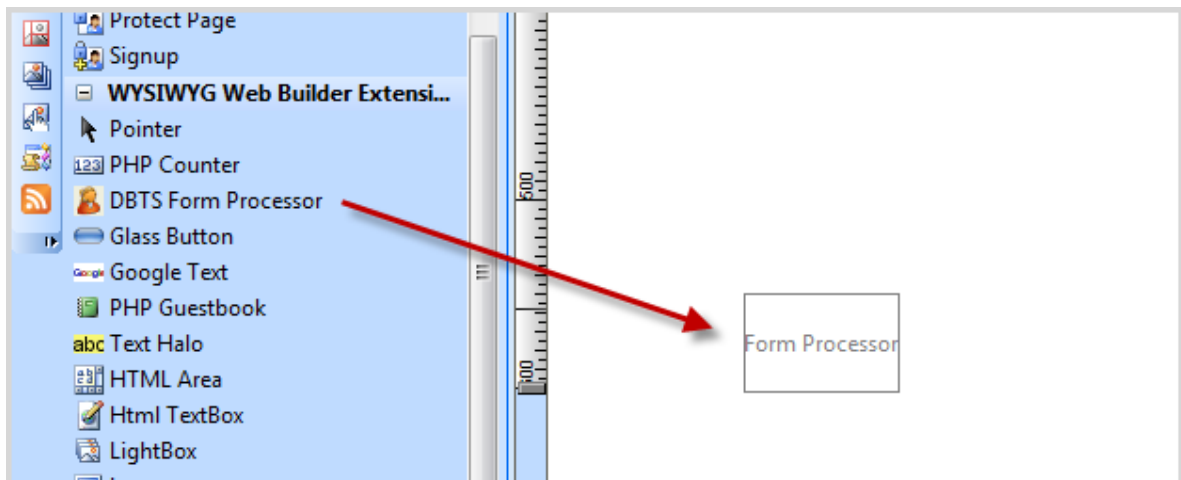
Protect Page
Signup
WYSIWYG Web Builder Extensi...
Pointer
123 PHP Counter
DBTS Form Processor
Glass Button
Google Text
PHP Guestbook
abc Text Halo
HTML Area
Html TextBox
LightBox
500
100
Form Processor